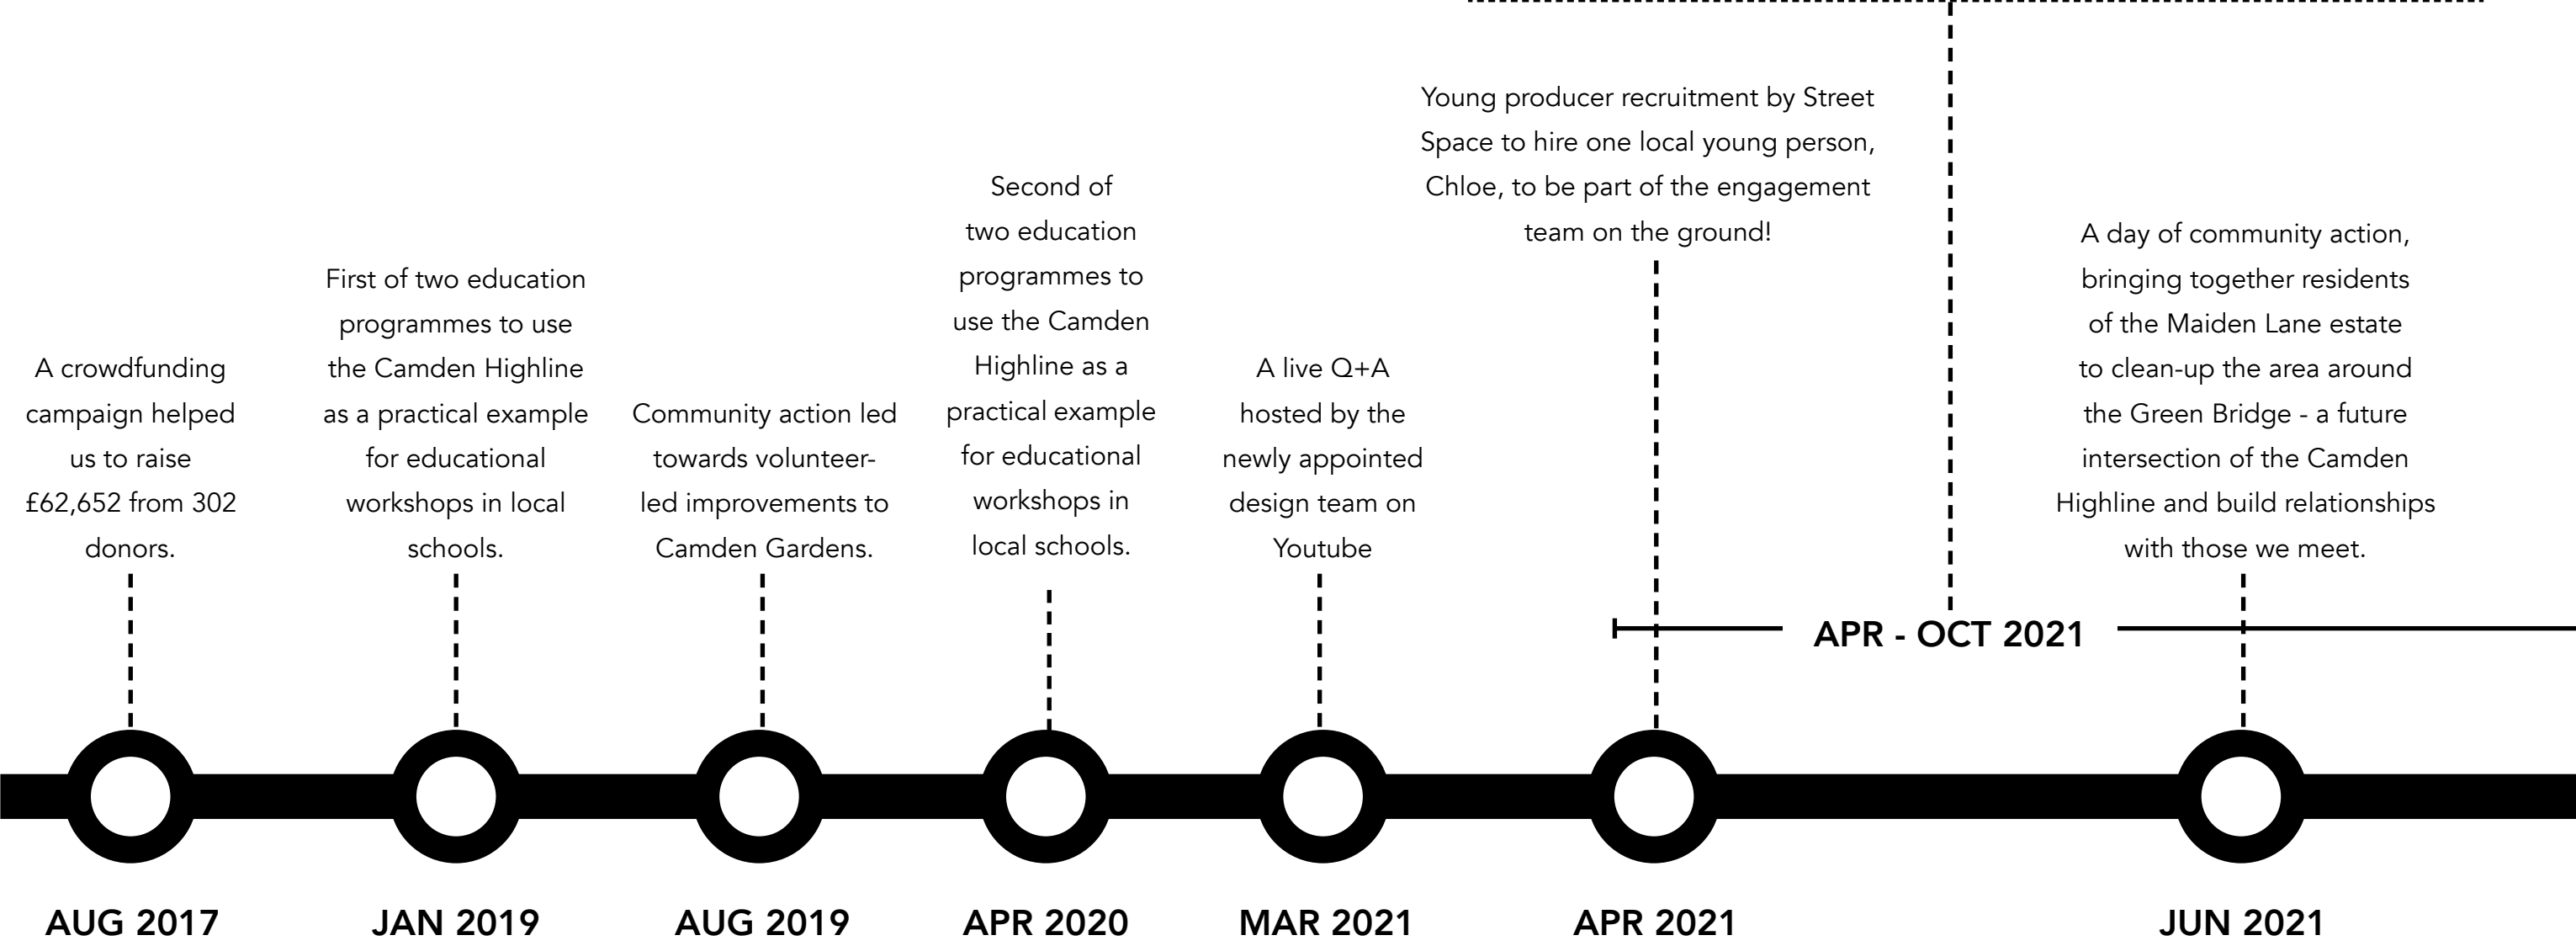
Young producer recruitment by Street Space to hire one local young person, Chloe, to be part of the engagement team on the ground!

A crowdfunding campaign helped us to raise £62,652 from 302 donors.

First of two education programmes to use the Camden Highline as a practical example for educational workshops in local schools.

Community action led towards volunteer-led improvements to Camden Gardens.

Second of two education programmes to use the Camden Highline as a practical example for educational workshops in local schools.

A live Q+A hosted by the newly appointed design team on Youtube

A day of community action, bringing together residents of the Maiden Lane estate to clean-up the area around the Green Bridge - a future intersection of the Camden Highline and build relationships with those we meet.

APR - OCT 2021

AUG 2017

JAN 2019

AUG 2019

APR 2020

MAR 2021

APR 2021

JUN 2021